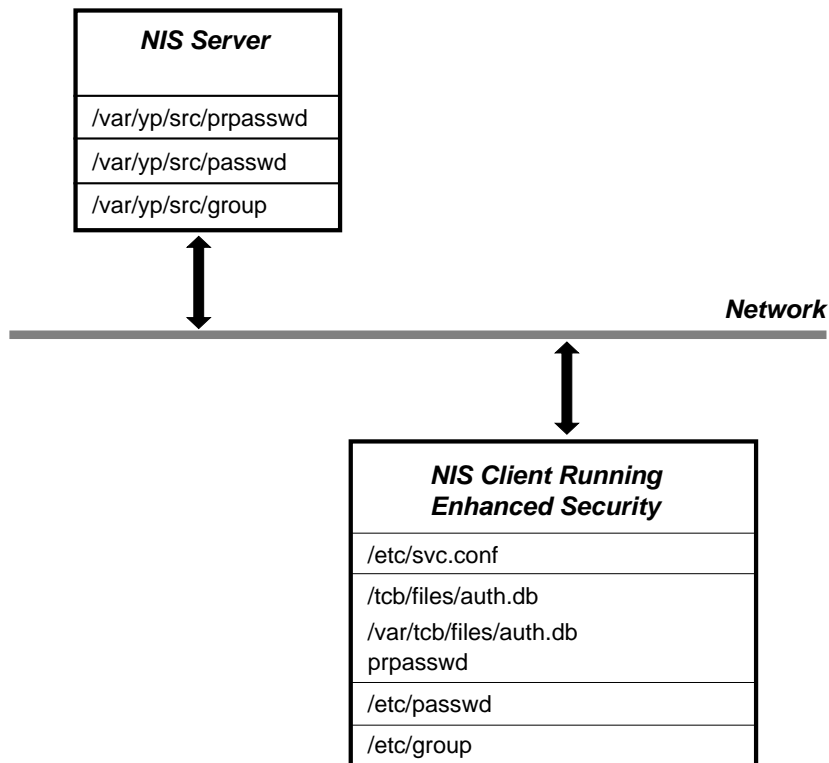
NIS Server

/var/yp/src/prpasswd

/var/yp/src/passwd

/var/yp/src/group

Network

NIS Client Running Enhanced Security

/etc/svc.conf

/tcb/files/auth.db

/var/tcb/files/auth.db

prpasswd

/etc/passwd

/etc/group